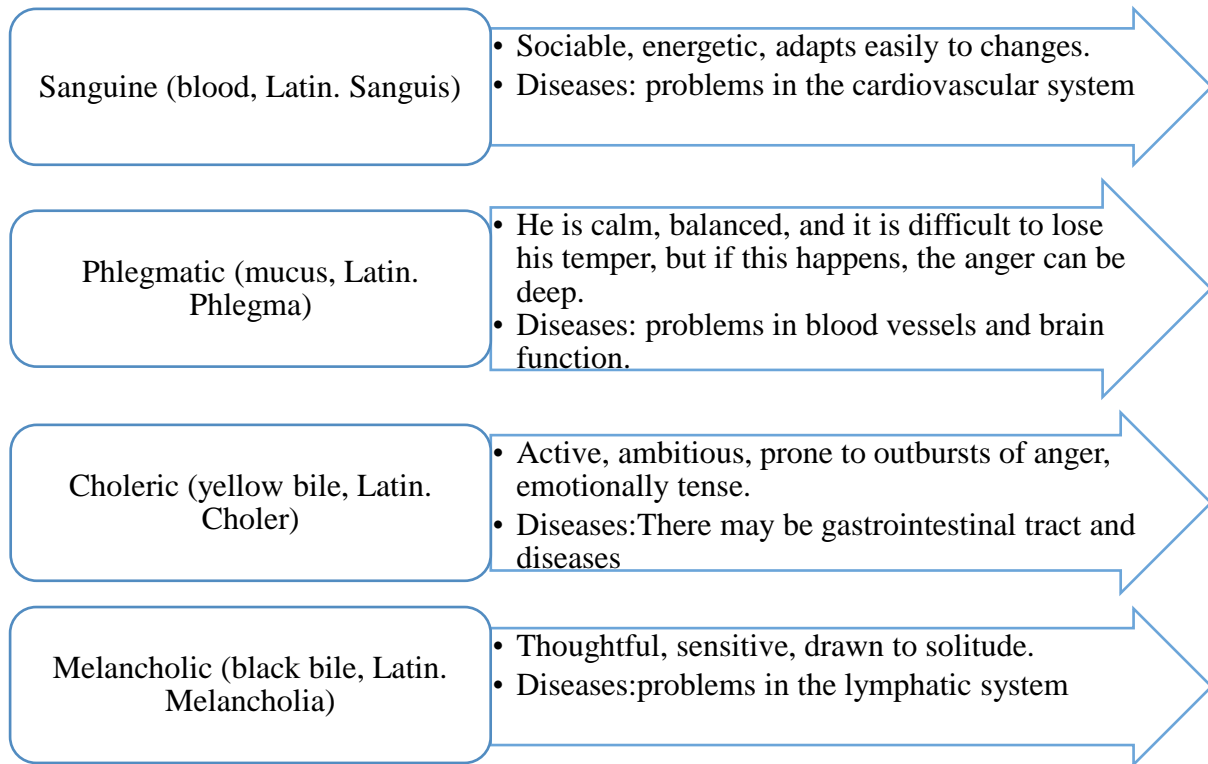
Sanguine (blood, Latin. Sanguis)

• Sociable, energetic, adapts easily to changes.
• Diseases: problems in the cardiovascular system

Phlegmatic (mucus, Latin. Phlegma)

• He is calm, balanced, and it is difficult to lose his temper, but if this happens, the anger can be deep.
• Diseases: problems in blood vessels and brain function.

Choleric (yellow bile, Latin. Choler)

• Active, ambitious, prone to outbursts of anger, emotionally tense.
• Diseases:There may be gastrointestinal tract and diseases

Melancholic (black bile, Latin. Melancholia)

• Thoughtful, sensitive, drawn to solitude.
• Diseases:problems in the lymphatic system